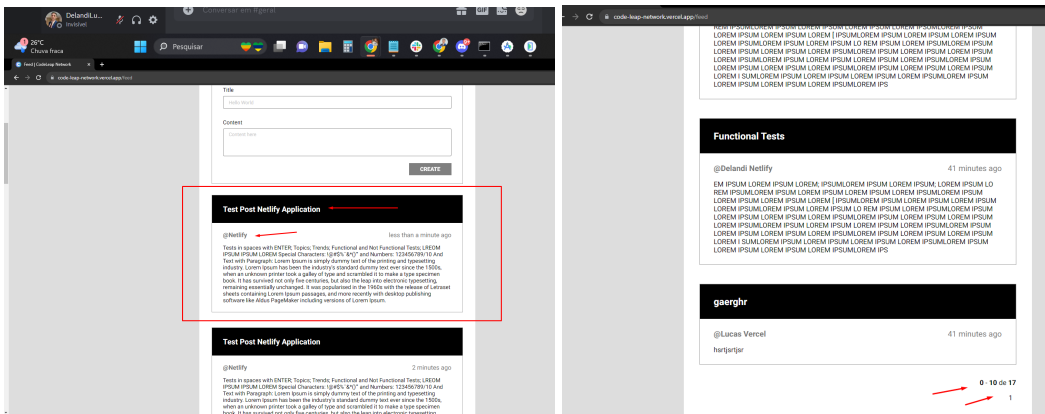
DelandiLu...
Invisível
Conversar em #geral
26°C
Chuva fraca
Pesquisar
Feed | CodeLeap Network
code-leap-network.vercel.app/feed

Title
Hello World

Content
Content here

CREATE

Test Post Netlify Application

@Netlify
less than a minute ago

Tests in spaces with ENTER; Topics; Trends; Functional and Not Functional Tests; LREOM IPSUM IPSUM LOREM Special Characters: !@#$% &*()" and Numbers: 123456789/10 And Text with Paragraph: Lorem Ipsum is simply dummy text of the printing and typesetting industry. Lorem Ipsum has been the industry's standard dummy text ever since the 1500s, when an unknown printer took a galley of type and scrambled it to make a type specimen book. It has survived not only five centuries, but also the leap into electronic typesetting, remaining essentially unchanged. It was popularised in the 1960s with the release of Letraset sheets containing Lorem Ipsum passages, and more recently with desktop publishing software like Aldus PageMaker including versions of Lorem Ipsum.

Test Post Netlify Application

@Netlify
2 minutes ago

Tests in spaces with ENTER; Topics; Trends; Functional and Not Functional Tests; LREOM IPSUM IPSUM LOREM Special Characters: !@#$% &*()" and Numbers: 123456789/10 And Text with Paragraph: Lorem Ipsum is simply dummy text of the printing and typesetting industry. Lorem Ipsum has been the industry's standard dummy text ever since the 1500s, when an unknown printer took a galley of type and scrambled it to make a type specimen book. It has survived not only five centuries, but also the leap into electronic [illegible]

code-leap-network.vercel.app/feed

EM IPSUMLOREM IPSUM LOREM IPSUMLOREM IPSUM LOREM IPSUM LOREM IPSUM LOREM IPSUM LOREM IPSUM LOREM | IPSUMLOREM IPSUM LOREM IPSUM LOREM IPSUM LOREM IPSUMLOREM IPSUM LOREM IPSUM LO REM IPSUM LOREM IPSUMLOREM IPSUM LOREM IPSUM LOREM IPSUM LOREM IPSUMLOREM IPSUM LOREM IPSUMLOREM IPSUM LOREM IPSUM LOREM IPSUM LOREM IPSUM LOREM IPSUMLOREM IPSUM LOREM I SUMLOREM IPSUM LOREM IPSUM LOREM IPSUM LOREM IPSUMLOREM IPSUM LOREM IPSUM LOREM IPSUM LOREM IPSUMLOREM IPS

Functional Tests

@Delandi Netlify
41 minutes ago

EM IPSUM LOREM IPSUM LOREM; IPSUMLOREM IPSUM LOREM IPSUM; LOREM IPSUM LO REM IPSUMLOREM IPSUM LOREM IPSUM LOREM IPSUMLOREM IPSUM LOREM IPSUM LOREM IPSUM LOREM IPSUM LOREM | IPSUMLOREM IPSUM LOREM IPSUM LOREM IPSUM LOREM IPSUMLOREM IPSUM LOREM IPSUM LO REM IPSUM LOREM IPSUMLOREM IPSUM LOREM IPSUM LOREM IPSUM LOREM IPSUMLOREM IPSUM LOREM IPSUMLOREM IPSUM LOREM IPSUM LOREM IPSUM LOREM IPSUM LOREM IPSUMLOREM IPSUM LOREM I SUMLOREM IPSUM LOREM IPSUM LOREM IPSUM LOREM IPSUMLOREM IPSUM LOREM IPSUM LOREM IPSUM LOREM IPSUMLOREM IPS

gaerghr

@Lucas Vercel
41 minutes ago

hsrtjsrtjsr

0 - 10 de 17
1